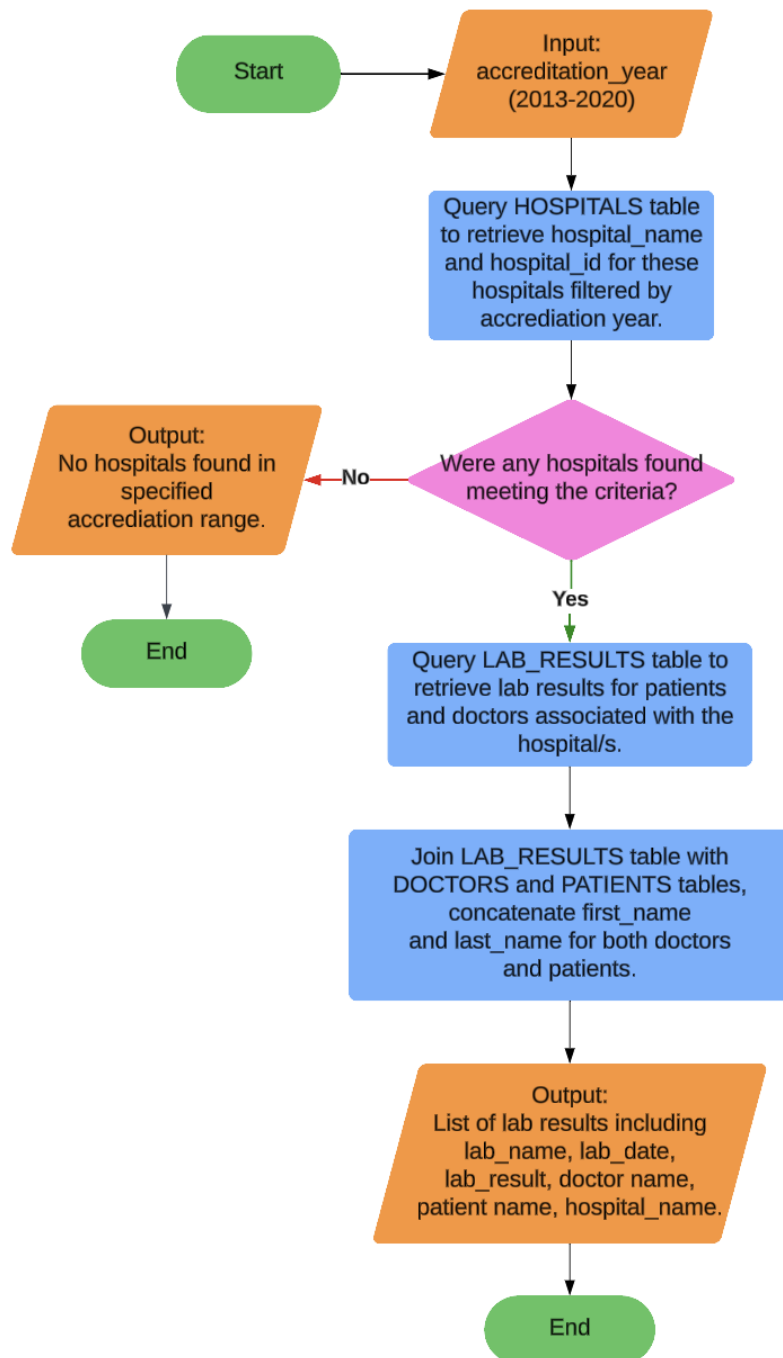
Start

Input:
accreditation_year
(2013-2020)

Query HOSPITALS table to retrieve hospital_name and hospital_id for these hospitals filtered by accrediation year.

Were any hospitals found meeting the criteria?

No

Output:
No hospitals found in specified accrediation range.

End

Yes

Query LAB_RESULTS table to retrieve lab results for patients and doctors associated with the hospital/s.

Join LAB_RESULTS table with DOCTORS and PATIENTS tables, concatenate first_name and last_name for both doctors and patients.

Output:
List of lab results including lab_name, lab_date, lab_result, doctor name, patient name, hospital_name.

End